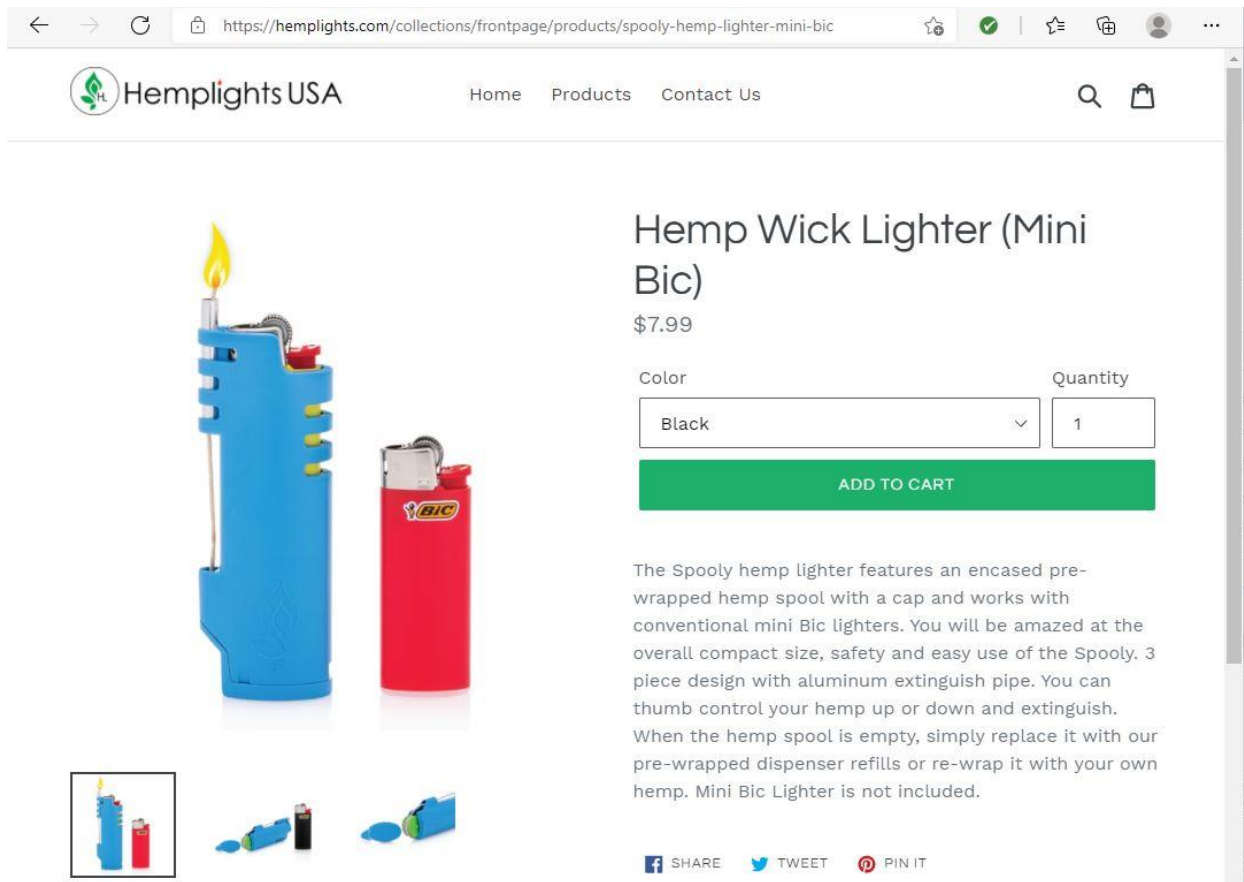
https://hemplights.com/collections/frontpage/products/spooly-hemp-lighter-mini-bic

Hemplights USA

Home Products Contact Us

Hemp Wick Lighter (Mini Bic)

$7.99

Color

Black

Quantity

1

ADD TO CART

BIC

The Spooly hemp lighter features an encased pre-wrapped hemp spool with a cap and works with conventional mini Bic lighters. You will be amazed at the overall compact size, safety and easy use of the Spooly. 3 piece design with aluminum extinguish pipe. You can thumb control your hemp up or down and extinguish. When the hemp spool is empty, simply replace it with our pre-wrapped dispenser refills or re-wrap it with your own hemp. Mini Bic Lighter is not included.

SHARE TWEET PIN IT